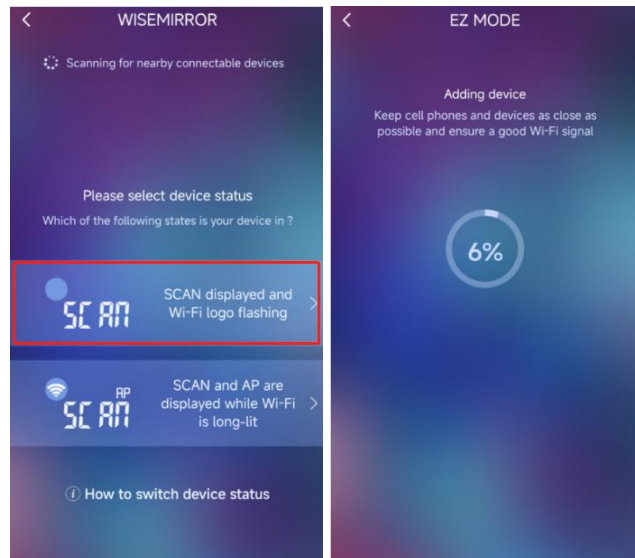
<
WISEMIRROR

Scanning for nearby connectable devices

Please select device status

Which of the following states is your device in ?

SCAN

SCAN displayed and Wi-Fi logo flashing

>

AP
SCAN

SCAN and AP are displayed while Wi-Fi is long-lit

>

How to switch device status

<
EZ MODE

Adding device

Keep cell phones and devices as close as possible and ensure a good Wi-Fi signal

6%